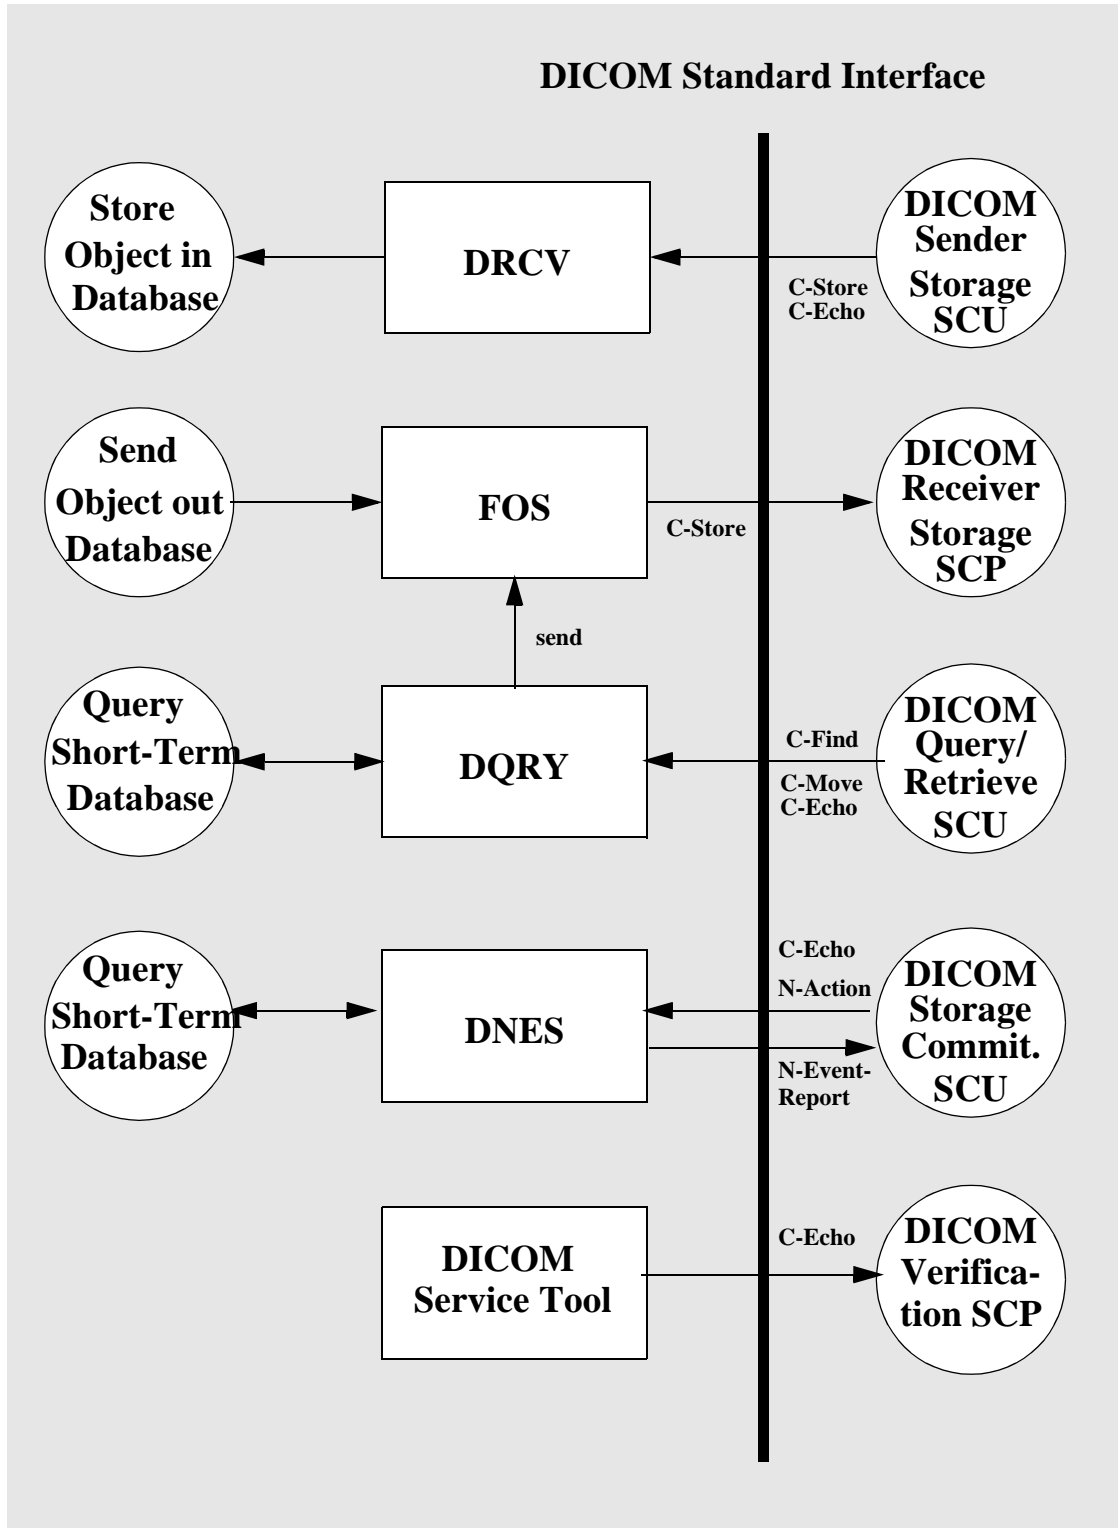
DICOM Standard Interface

Store Object in Database

DRCV

C-Store
C-Echo

DICOM Sender Storage SCU

Send Object out Database

FOS

C-Store

DICOM Receiver Storage SCP

send

Query Short-Term Database

DQRY

C-Find
C-Move
C-Echo

DICOM Query/ Retrieve SCU

Query Short-Term Database

DNES

C-Echo
N-Action
N-Event-Report

DICOM Storage Commit. SCU

DICOM Service Tool

C-Echo

DICOM Verification SCP